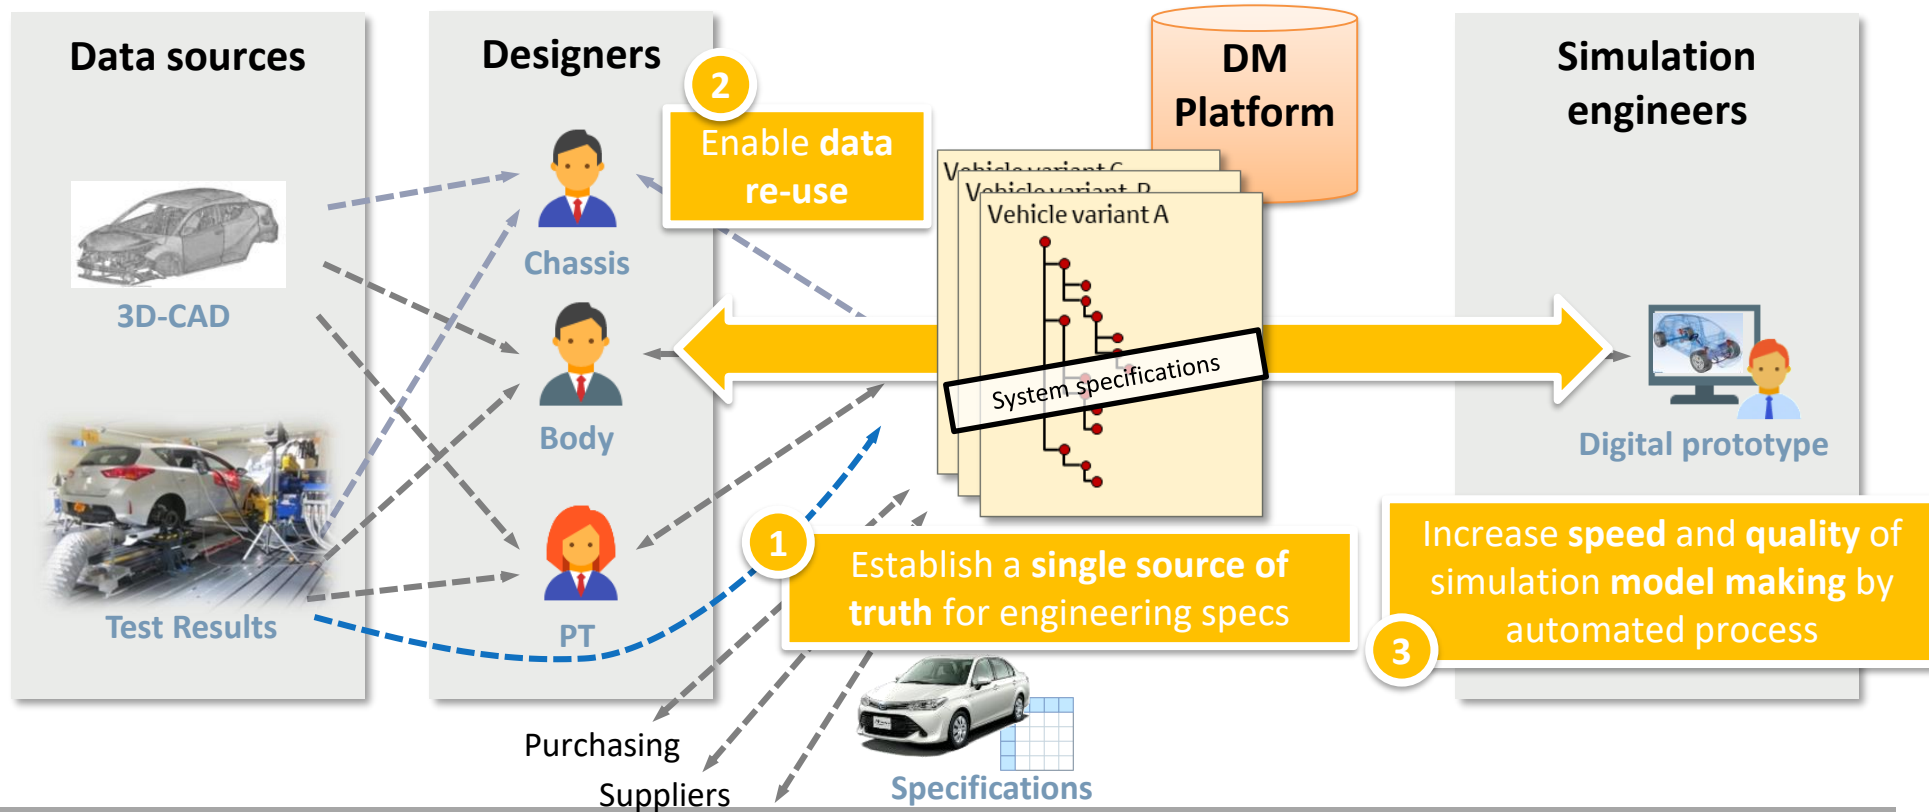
Data sources

3D-CAD

Test Results

Designers

Chassis

Body

PT

2

Enable data re-use

DM Platform

Vehicle variant C

Vehicle variant B

Vehicle variant A

System specifications

Simulation engineers

Digital prototype

1

Establish a single source of truth for engineering specs

Increase speed and quality of simulation model making by automated process

3

Purchasing

Suppliers

Specifications